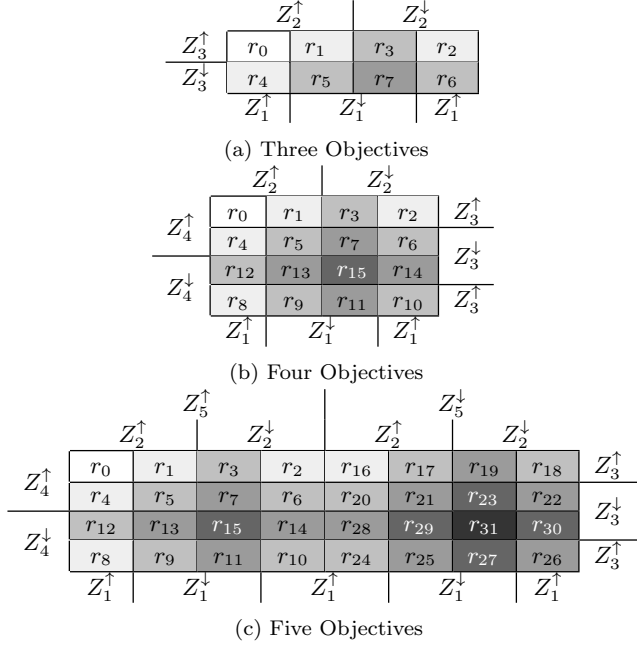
$Z_2^{\uparrow}$ $Z_2^{\downarrow}$

$Z_3^{\uparrow}$

$Z_3^{\downarrow}$

| $r_0$ | $r_1$ | $r_3$ | $r_2$ |
|---|---|---|---|
| $r_4$ | $r_5$ | $r_7$ | $r_6$ |

$Z_1^{\uparrow}$ $Z_1^{\downarrow}$ $Z_1^{\uparrow}$

(a) Three Objectives

$Z_2^{\uparrow}$ $Z_2^{\downarrow}$

$Z_4^{\uparrow}$ $Z_4^{\downarrow}$

$Z_3^{\uparrow}$ $Z_3^{\downarrow}$ $Z_3^{\uparrow}$

| $r_0$ | $r_1$ | $r_3$ | $r_2$ |
|---|---|---|---|
| $r_4$ | $r_5$ | $r_7$ | $r_6$ |
| $r_{12}$ | $r_{13}$ | $r_{15}$ | $r_{14}$ |
| $r_8$ | $r_9$ | $r_{11}$ | $r_{10}$ |

$Z_1^{\uparrow}$ $Z_1^{\downarrow}$ $Z_1^{\uparrow}$

(b) Four Objectives

$Z_5^{\uparrow}$ $Z_5^{\downarrow}$

$Z_2^{\uparrow}$ $Z_2^{\downarrow}$ $Z_2^{\uparrow}$ $Z_2^{\downarrow}$

$Z_4^{\uparrow}$ $Z_4^{\downarrow}$

$Z_3^{\uparrow}$ $Z_3^{\downarrow}$ $Z_3^{\uparrow}$

| $r_0$ | $r_1$ | $r_3$ | $r_2$ | $r_{16}$ | $r_{17}$ | $r_{19}$ | $r_{18}$ |
|---|---|---|---|---|---|---|---|
| $r_4$ | $r_5$ | $r_7$ | $r_6$ | $r_{20}$ | $r_{21}$ | $r_{23}$ | $r_{22}$ |
| $r_{12}$ | $r_{13}$ | $r_{15}$ | $r_{14}$ | $r_{28}$ | $r_{29}$ | $r_{31}$ | $r_{30}$ |
| $r_8$ | $r_9$ | $r_{11}$ | $r_{10}$ | $r_{24}$ | $r_{25}$ | $r_{27}$ | $r_{26}$ |

$Z_1^{\uparrow}$ $Z_1^{\downarrow}$ $Z_1^{\uparrow}$ $Z_1^{\downarrow}$ $Z_1^{\uparrow}$

(c) Five Objectives